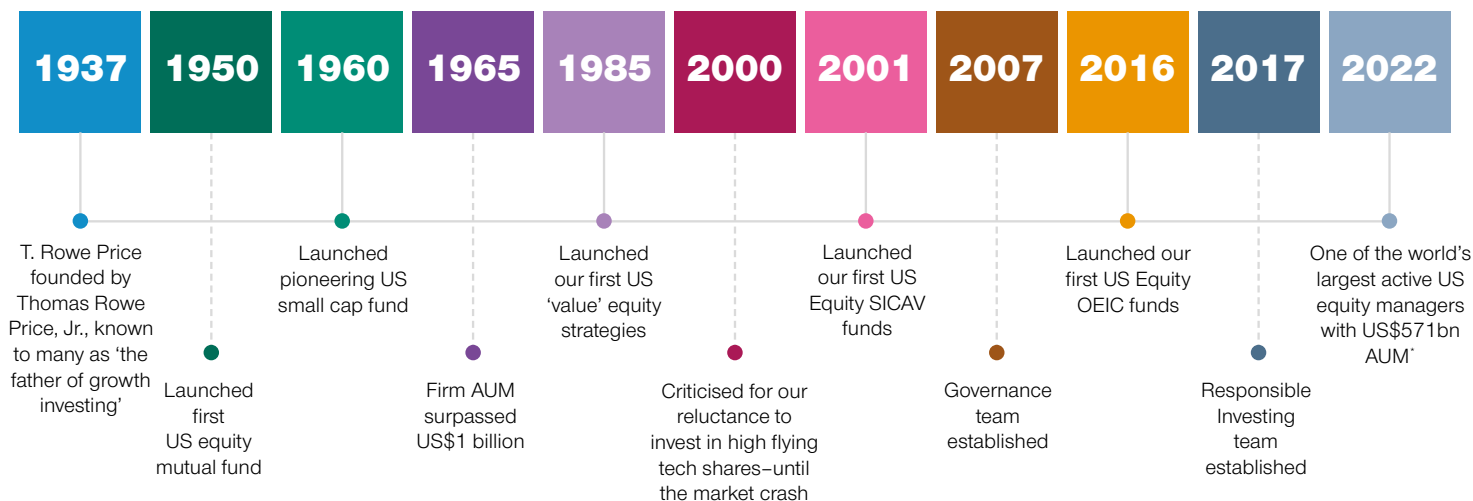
1937

T. Rowe Price founded by Thomas Rowe Price, Jr., known to many as 'the father of growth investing'

1950

Launched first US equity mutual fund

1960

Launched pioneering US small cap fund

1965

Firm AUM surpassed US$1 billion

1985

Launched our first US 'value' equity strategies

2000

Criticised for our reluctance to invest in high flying tech shares–until the market crash

2001

Launched our first US Equity SICAV funds

2007

Governance team established

2016

Launched our first US Equity OEIC funds

2017

Responsible Investing team established

2022

One of the world's largest active US equity managers with US$571bn AUM*